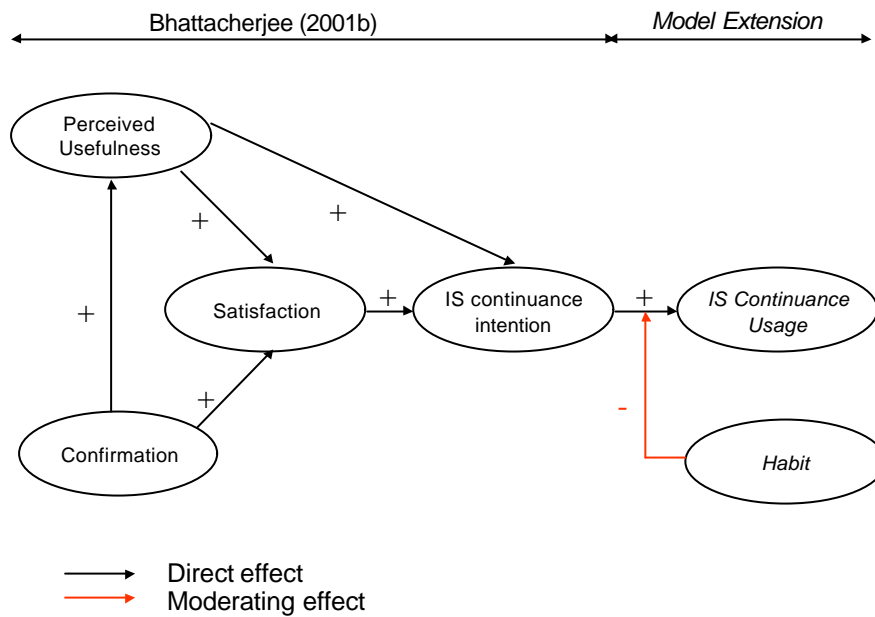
Bhattacherjee (2001b)

*Model Extension*

Perceived Usefulness

+

+

Satisfaction

+

IS continuance intention

+

*IS Continuance Usage*

+

+

-

Confirmation

*Habit*

Direct effect
Moderating effect